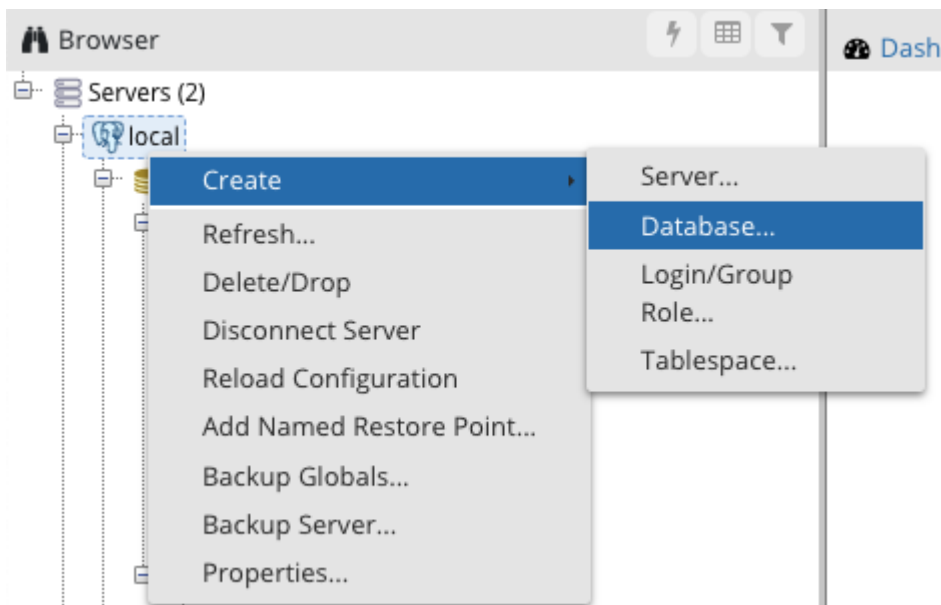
Browser

Dash

Servers (2)

local

Create

Refresh...

Delete/Drop

Disconnect Server

Reload Configuration

Add Named Restore Point...

Backup Globals...

Backup Server...

Properties...

Server...

Database...

Login/Group Role...

Tablespace...